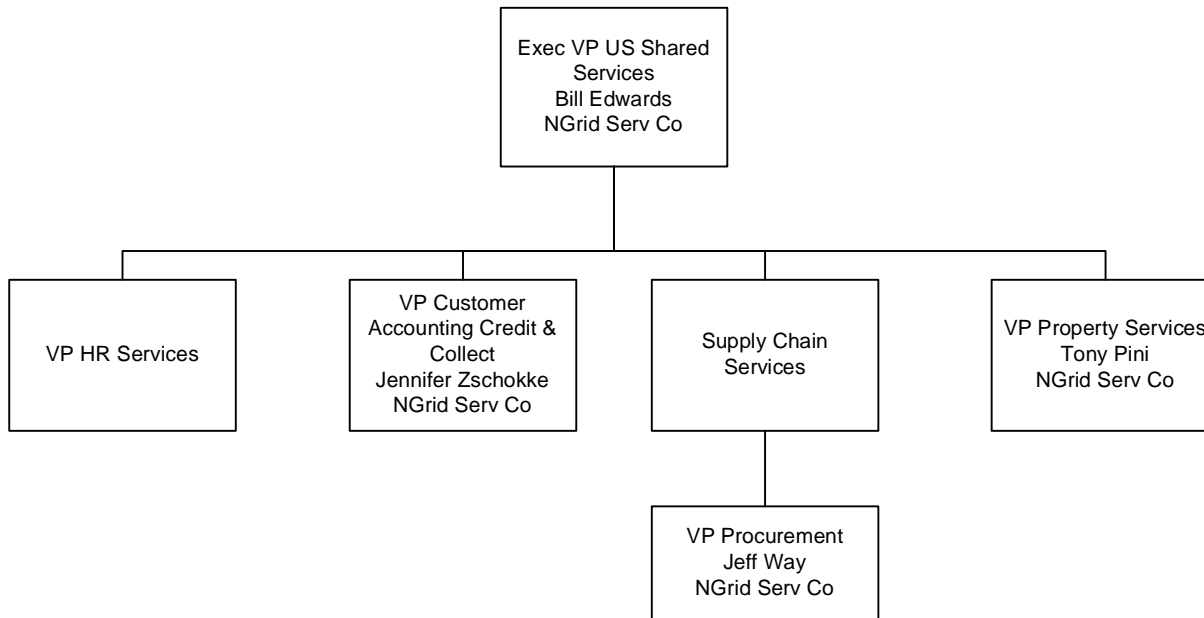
Exec VP US Shared Services
Bill Edwards
NGrid Serv Co

VP HR Services

VP Customer Accounting Credit & Collect
Jennifer Zschokke
NGrid Serv Co

Supply Chain Services

VP Property Services
Tony Pini
NGrid Serv Co

VP Procurement
Jeff Way
NGrid Serv Co